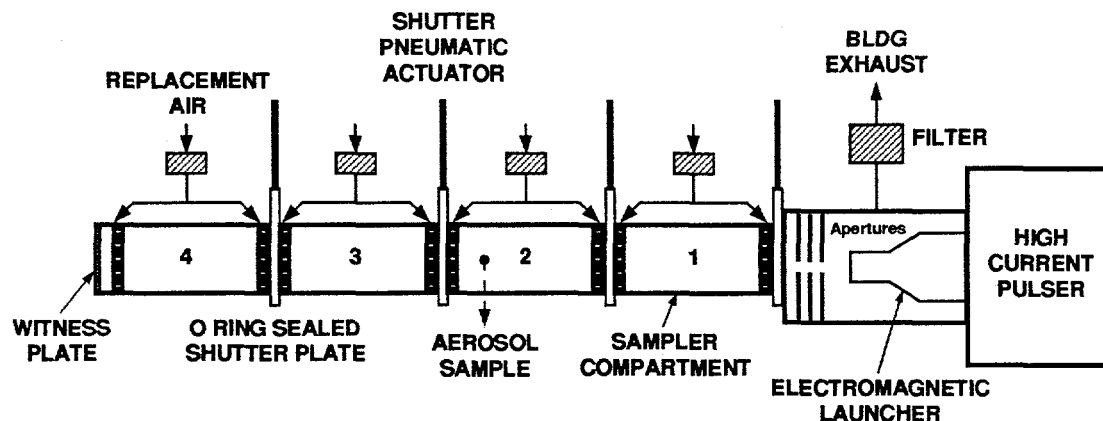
SHUTTER PNEUMATIC ACTUATOR

REPLACEMENT AIR

BLDG EXHAUST

FILTER

4

3

2

1

Apertures

HIGH CURRENT PULSER

WITNESS PLATE

O RING SEALED SHUTTER PLATE

AEROSOL SAMPLE

SAMPLER COMPARTMENT

ELECTROMAGNETIC LAUNCHER